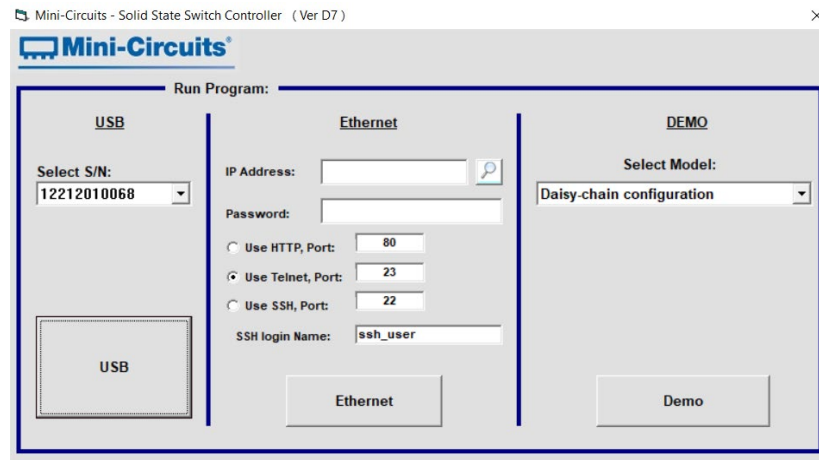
Mini-Circuits - Solid State Switch Controller ( Ver D7 )

×

Mini-Circuits®

Run Program:

USB

Select S/N:

12212010068

USB

Ethernet

IP Address:

Password:

Use HTTP, Port: 80

Use Telnet, Port: 23

Use SSH, Port: 22

SSH login Name: ssh_user

Ethernet

DEMO

Select Model:

Daisy-chain configuration

Demo